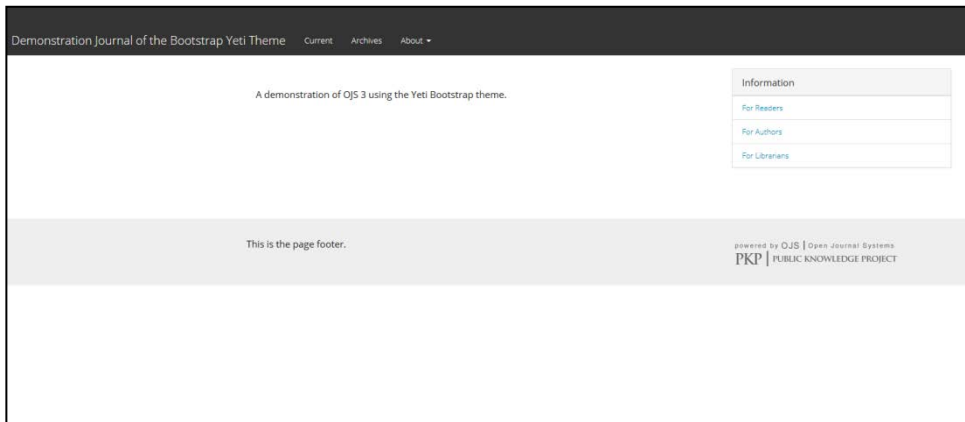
Demonstration Journal of the Bootstrap Yeti Theme Current Archives About ▾

A demonstration of OJS 3 using the Yeti Bootstrap theme.

Information

For Readers

For Authors

For Librarians

This is the page footer.

powered by OJS | Open Journal Systems
PKP | PUBLIC KNOWLEDGE PROJECT